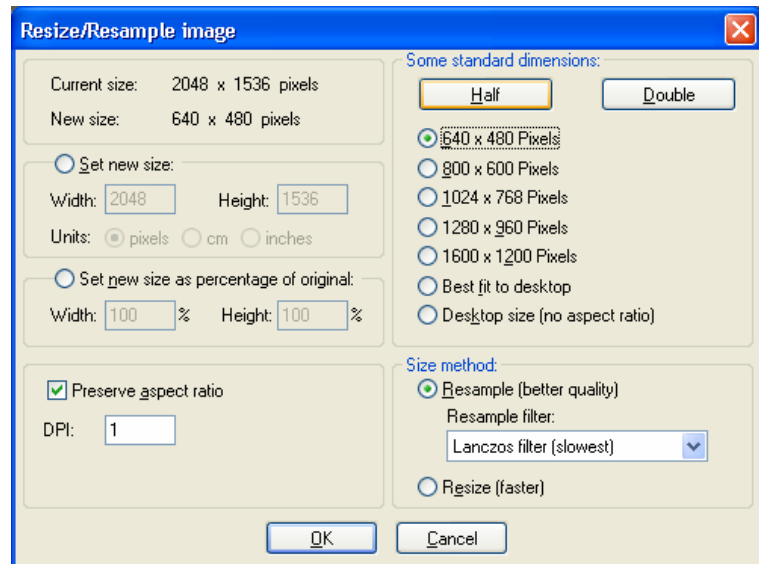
Resize/Resample image

Current size: 2048 x 1536 pixels
New size: 640 x 480 pixels

Set new size:
Width: 2048 Height: 1536
Units: pixels cm inches

Set new size as percentage of original:
Width: 100 % Height: 100 %

Preserve aspect ratio
DPI: 1

Some standard dimensions:
Half
Double
640 x 480 Pixels
800 x 600 Pixels
1024 x 768 Pixels
1280 x 960 Pixels
1600 x 1200 Pixels
Best fit to desktop
Desktop size (no aspect ratio)

Size method:
Resample (better quality)
Resample filter:
Lanczos filter (slowest)
Resize (faster)

OK
Cancel